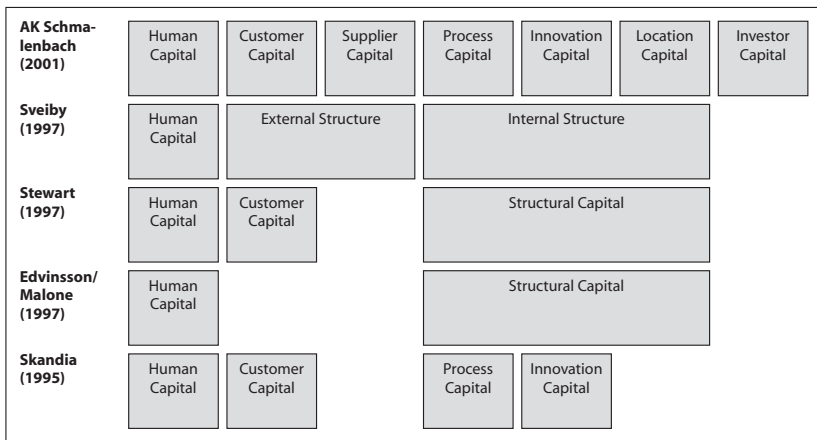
AK Schmalenbach (2001)

Human Capital

Customer Capital

Supplier Capital

Process Capital

Innovation Capital

Location Capital

Investor Capital

Sveiby (1997)

Human Capital

External Structure

Internal Structure

Stewart (1997)

Human Capital

Customer Capital

Structural Capital

Edvinsson/ Malone (1997)

Human Capital

Structural Capital

Skandia (1995)

Human Capital

Customer Capital

Process Capital

Innovation Capital